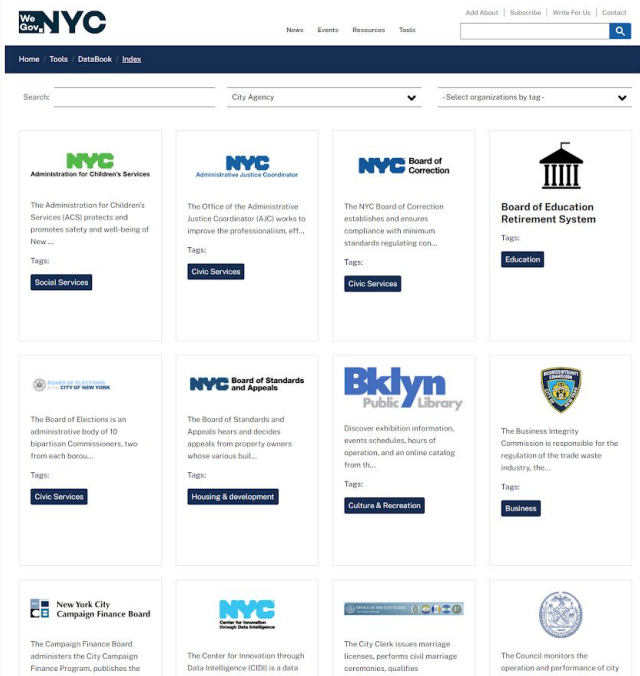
We Gov NYC

Add About | Subscribe | Write For Us | Contact

News Events Resources Tools

Home / Tools / DataBook / Index

Search:

City Agency

-Select organizations by tag-

NYC Administration for Children's Services

The Administration for Children's Services (ACS) protects and promotes safety and well-being of New ...

Tags:

Social Services

NYC Administrative Justice Coordinator

The Office of the Administrative Justice Coordinator (AJC) works to improve the professionalism, eff...

Tags:

Civic Services

NYC Board of Correction

The NYC Board of Correction establishes and ensures compliance with minimum standards regulating con...

Tags:

Civic Services

Board of Education Retirement System

Tags:

Education

BOARD OF ELECTIONS IN THE CITY OF NEW YORK

The Board of Elections is an administrative body of 10 bipartisan Commissioners, two from each borou...

Tags:

Civic Services

NYC Board of Standards and Appeals

The Board of Standards and Appeals hears and decides appeals from property owners whose various buil...

Tags:

Housing & development

Bklyn Public Library

Discover exhibition information, events schedules, hours of operation, and an online catalog from th...

Tags:

Culture & Recreation

BUSINESS INTEGRITY COMMISSION

The Business Integrity Commission is responsible for the regulation of the trade waste industry, the...

Tags:

Business

New York City Campaign Finance Board

The Campaign Finance Board administers the City Campaign Finance Program, publishes the

NYC Center for Innovation through Data Intelligence

The Center for Innovation through Data Intelligence (CIDI) is a data

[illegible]

The City Clerk issues marriage licenses, performs civil marriage ceremonies, qualifies

The Council monitors the operation and performance of city